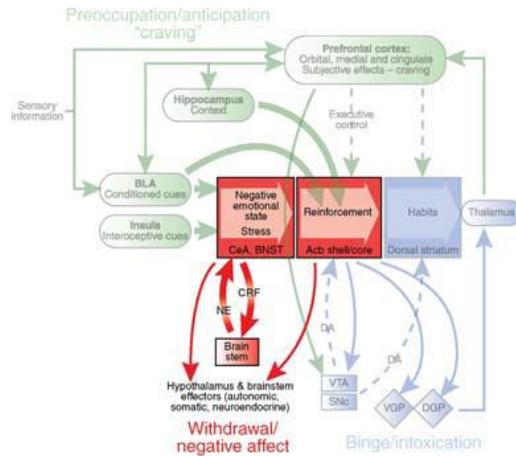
Preoccupation/anticipation
"craving"

Prefrontal cortex:
Orbital, medial and cingulate
Subjective effects – craving

Sensory information

Hippocampus
Context

Executive control

BLA
Conditioned cues

Insula
Interoceptive cues

Negative emotional state
Stress
CeA, BNST

Reinforcement
Acb shell/core

Habits
Dorsal striatum

Thalamus

CRF

NE

DA

DA

Brain stem

Hypothalamus & brainstem effectors (autonomic, somatic, neuroendocrine)

VTA

SNc

VGP

DGP

Withdrawal/
negative affect

Binge/intoxication